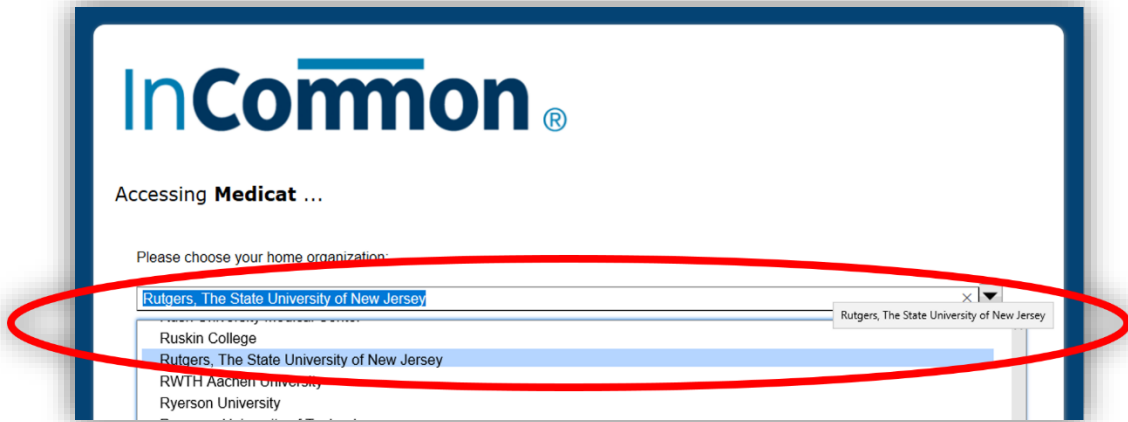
InCommon®

Accessing **Medicat** ...

Please choose your home organization:

Rutgers, The State University of New Jersey ×

Rutgers, The State University of New Jersey

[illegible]

Ruskin College

Rutgers, The State University of New Jersey

RWTH Aachen University

Ryerson University

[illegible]